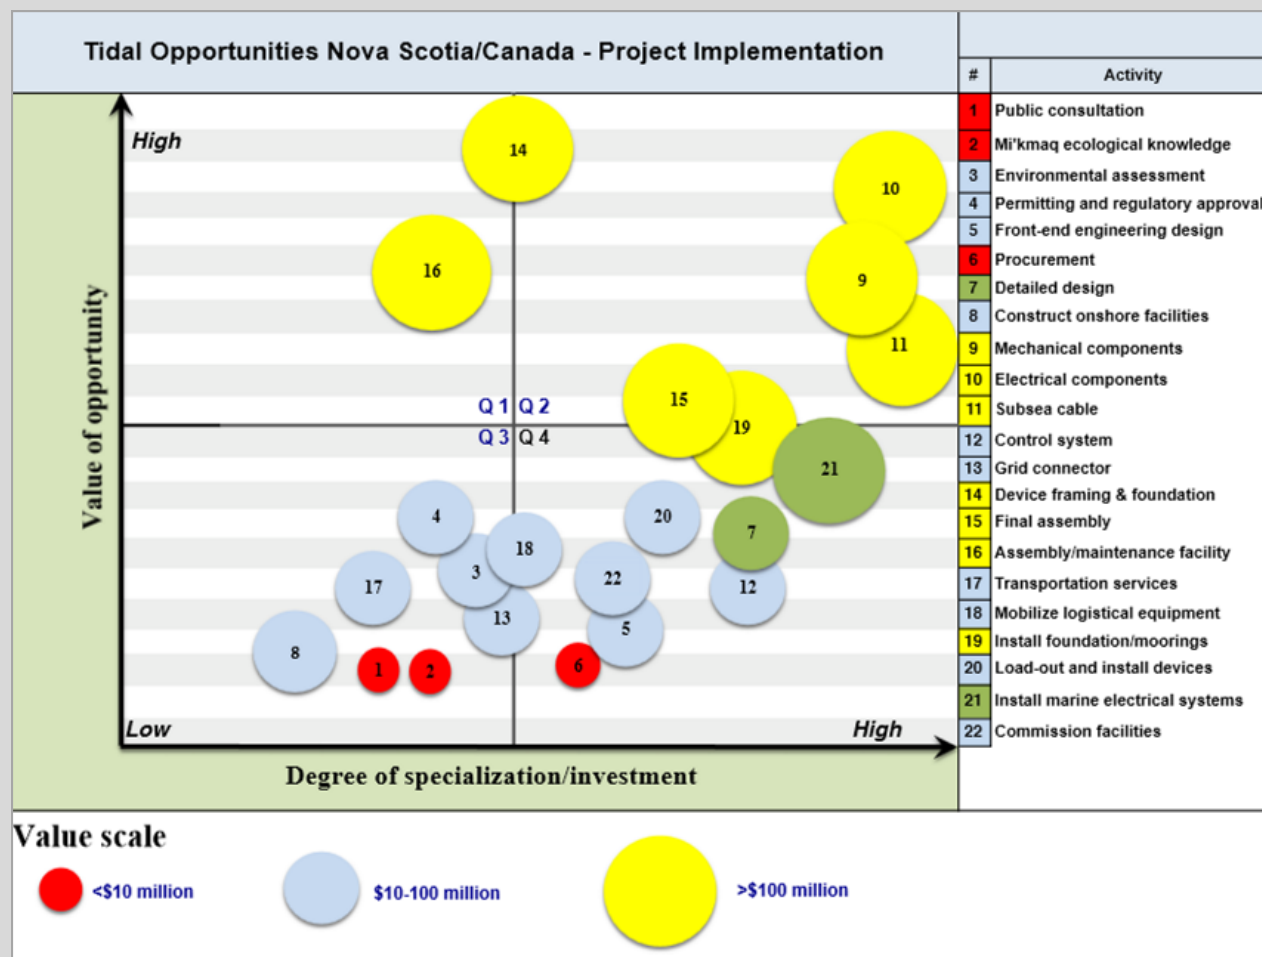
Tidal Opportunities Nova Scotia/Canada - Project Implementation

High

Value of opportunity

14

16

10

9

11

15

19

21

Q 1 Q 2
Q 3 Q 4

4

20

7

18

17

3

22

12

13

5

8

1

2

6

Low

High

Degree of specialization/investment

| # | Activity |
|---|---|
| 1 | Public consultation |
| 2 | Mi'kmaq ecological knowledge |
| 3 | Environmental assessment |
| 4 | Permitting and regulatory approval |
| 5 | Front-end engineering design |
| 6 | Procurement |
| 7 | Detailed design |
| 8 | Construct onshore facilities |
| 9 | Mechanical components |
| 10 | Electrical components |
| 11 | Subsea cable |
| 12 | Control system |
| 13 | Grid connector |
| 14 | Device framing & foundation |
| 15 | Final assembly |
| 16 | Assembly/maintenance facility |
| 17 | Transportation services |
| 18 | Mobilize logistical equipment |
| 19 | Install foundation/moorings |
| 20 | Load-out and install devices |
| 21 | Install marine electrical systems |
| 22 | Commission facilities |

Value scale

<$10 million

$10-100 million

>$100 million